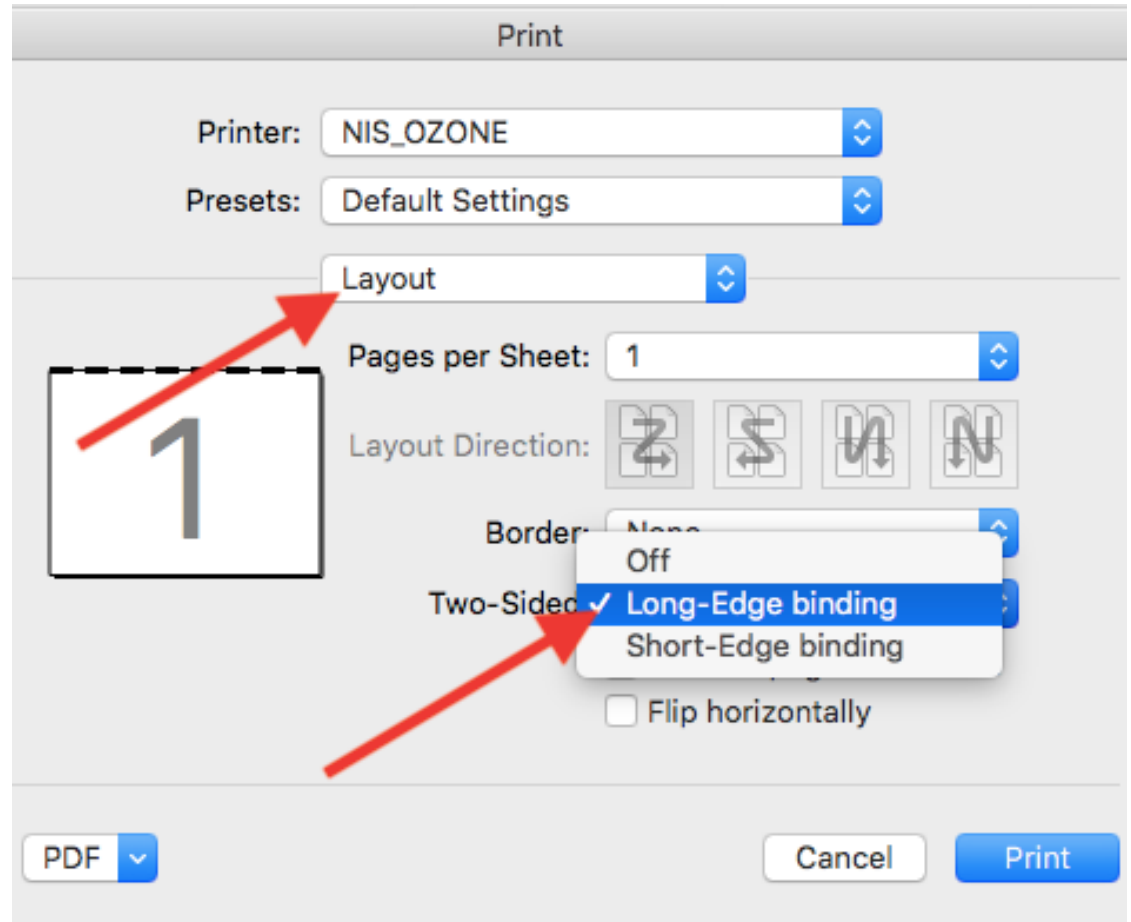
Print

Printer: NIS_OZONE

Presets: Default Settings

Layout

1

Pages per Sheet: 1

Layout Direction:

Border: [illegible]

Off

Two-Sidec ✓ Long-Edge binding

Short-Edge binding

Flip horizontally

PDF

Cancel

Print